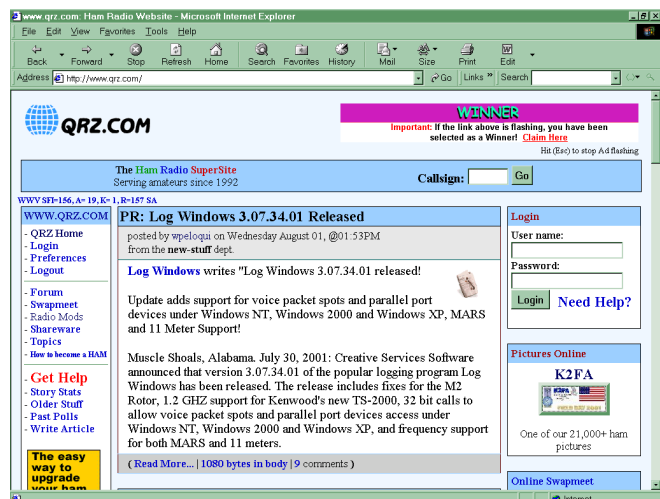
www.qrz.com: Ham Radio Website - Microsoft Internet Explorer

File Edit View Favorites Tools Help

Back Forward Stop Refresh Home Search Favorites History Mail Size Print Edit

Address http://www.qrz.com/ Go Links Search

QRZ.COM

WINNER
Important: If the link above is flashing, you have been selected as a Winner! Claim Here
Hit (Esc) to stop Ad flashing

The Ham Radio SuperSite
Serving amateurs since 1992

Callsign: Go

WWV SFI=156, A= 19, K= 1, R=157 SA

WWW.QRZ.COM
- QRZ Home
- Login
- Preferences
- Logout

- Forum
- Swapmeet
- Radio Mods
- Shareware
- Topics
- How to become a HAM

- Get Help
- Story Stats
- Older Stuff
- Past Polls
- Write Article

The easy way to upgrade your ham

PR: Log Windows 3.07.34.01 Released

posted by wpeloqui on Wednesday August 01, @01:53PM
from the new-stuff dept.

Log Windows writes "Log Windows 3.07.34.01 released!

Update adds support for voice packet spots and parallel port devices under Windows NT, Windows 2000 and Windows XP, MARS and 11 Meter Support!

Muscle Shoals, Alabama. July 30, 2001: Creative Services Software announced that version 3.07.34.01 of the popular logging program Log Windows has been released. The release includes fixes for the M2 Rotor, 1.2 GHZ support for Kenwood's new TS-2000, 32 bit calls to allow voice packet spots and parallel port devices access under Windows NT, Windows 2000 and Windows XP, and frequency support for both MARS and 11 meters.

( Read More... | 1080 bytes in body | 9 comments )

Login
User name:
Password:
Login Need Help?

Pictures Online
K2FA
One of our 21,000+ ham pictures

Online Swapmeet

Internet